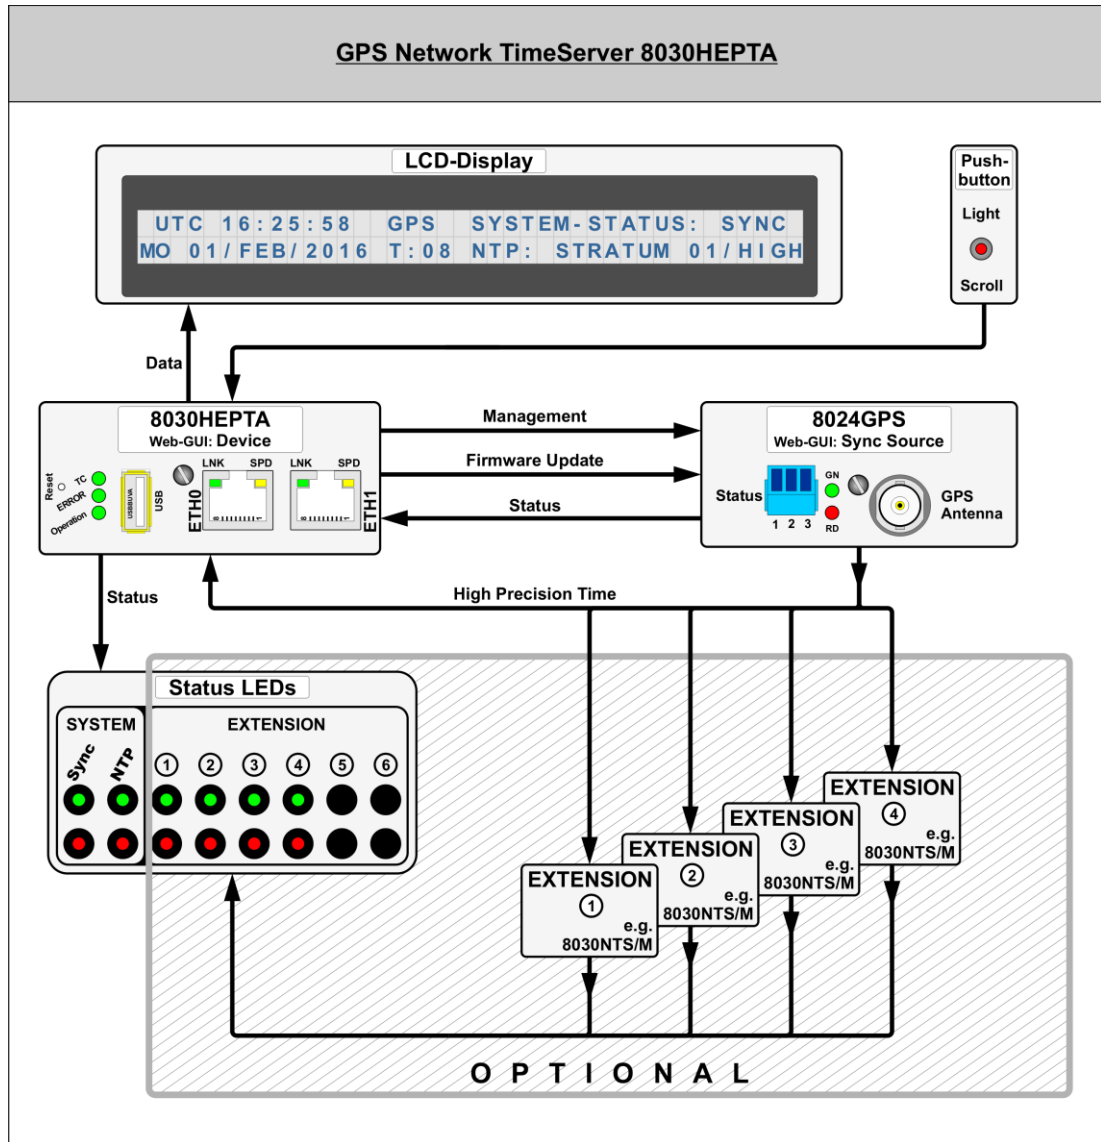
GPS Network TimeServer 8030HEPTA

LCD-Display

UTC 16:25:58 GPS SYSTEM-STATUS: SYNC
MO 01/FEB/2016 T:08 NTP: STRATUM 01/HIGH

Push-button
Light
Scroll

Data

8030HEPTA
Web-GUI: Device

Reset
TC
ERROR
Operation
USB
LNK SPD
ETH0
LNK SPD
ETH1

Management
Firmware Update
Status

8024GPS
Web-GUI: Sync Source

Status
1 2 3
GN
RD
GPS Antenna

Status

High Precision Time

Status LEDs
SYSTEM
Sync
NTP
EXTENSION
1 2 3 4 5 6

EXTENSION 4 e.g. 8030NTS/M
EXTENSION 3 e.g. 8030NTS/M
EXTENSION 2 e.g. 8030NTS/M
EXTENSION 1 e.g. 8030NTS/M

OPTIONAL